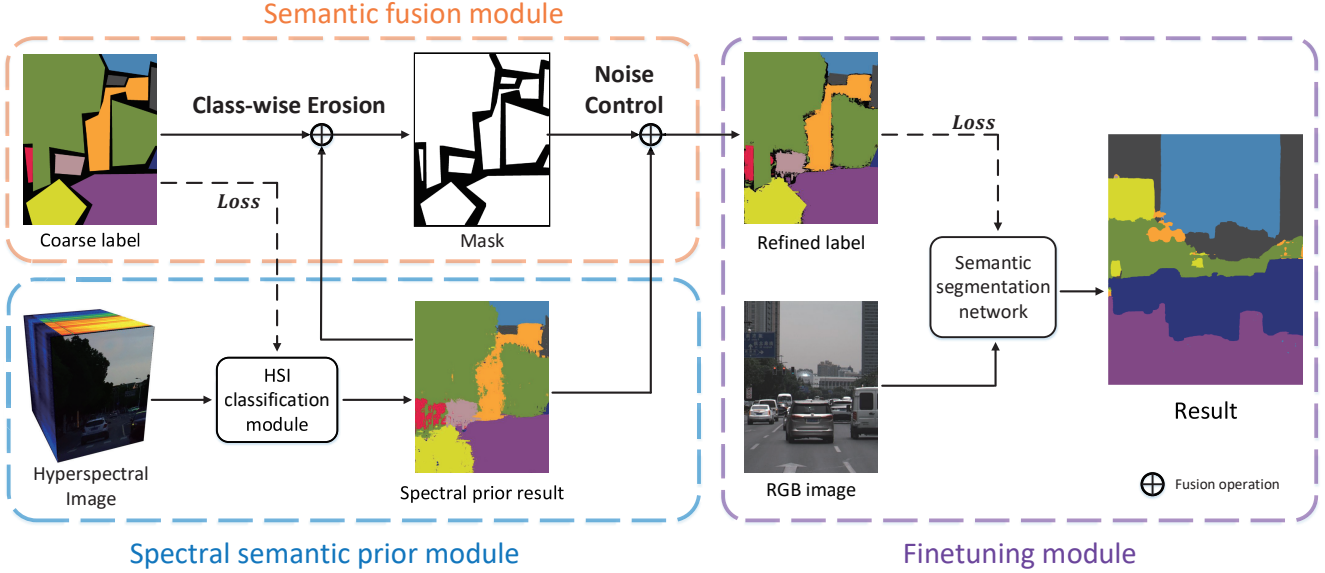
Semantic fusion module

Coarse label

Class-wise Erosion

Mask

Noise Control

Loss

Refined label

Loss

Semantic segmentation network

Result

Hyperspectral Image

HSI classification module

Spectral prior result

RGB image

$\oplus$ Fusion operation

Spectral semantic prior module

Finetuning module